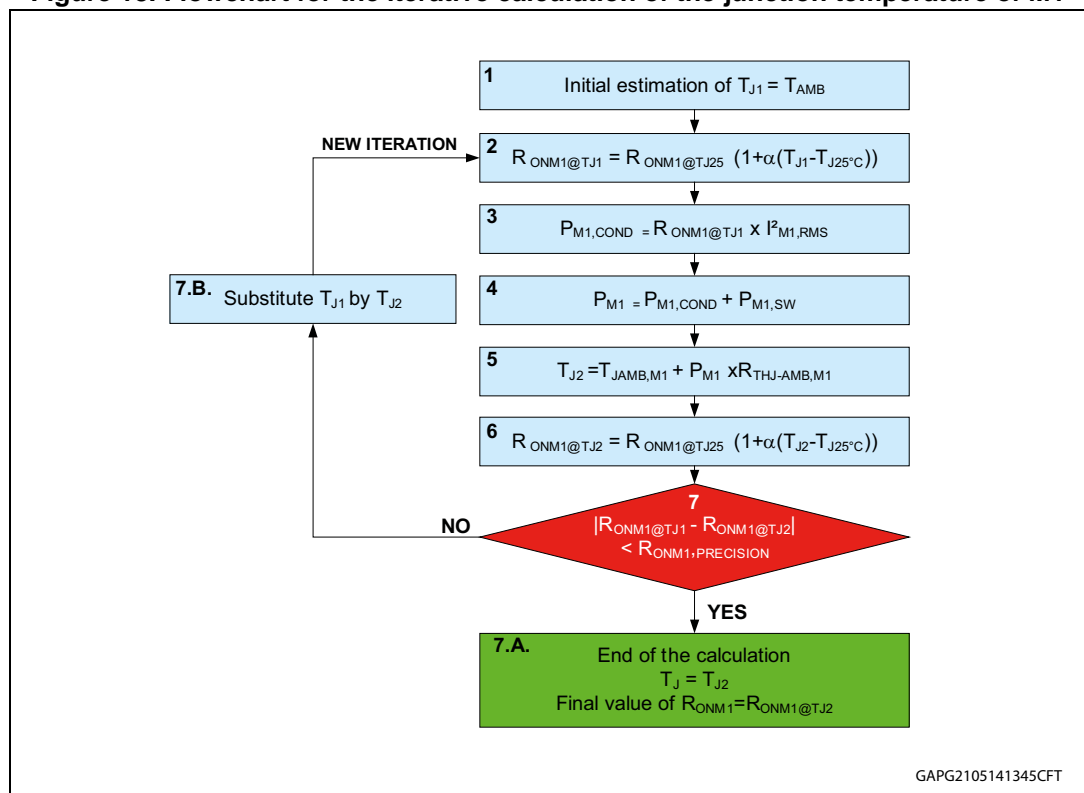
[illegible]

1
Initial estimation of $T_{J1} = T_{AMB}$

NEW ITERATION

2
$R_{ONM1@TJ1} = R_{ONM1@TJ25} \ (1+\alpha(T_{J1}-T_{J25°C}))$

3
$P_{M1,COND} = R_{ONM1@TJ1} \times I^2_{M1,RMS}$

7.B. Substitute $T_{J1}$ by $T_{J2}$

4
$P_{M1} = P_{M1,COND} + P_{M1,SW}$

5
$T_{J2} = T_{JAMB,M1} + P_{M1} \times R_{THJ-AMB,M1}$

6
$R_{ONM1@TJ2} = R_{ONM1@TJ25} \ (1+\alpha(T_{J2}-T_{J25°C}))$

7
$|R_{ONM1@TJ1} - R_{ONM1@TJ2}| < R_{ONM1,PRECISION}$

NO

YES

7.A.
End of the calculation
$T_J = T_{J2}$
Final value of $R_{ONM1}=R_{ONM1@TJ2}$

GAPG2105141345CFT